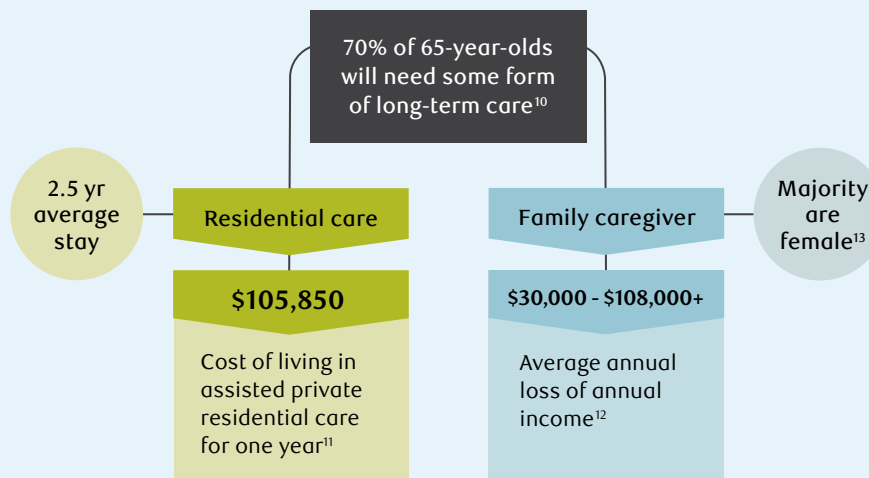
70% of 65-year-olds will need some form of long-term care$^{10}$

2.5 yr average stay

Residential care

$105,850

Cost of living in assisted private residential care for one year$^{11}$

Family caregiver

Majority are female$^{13}$

$30,000 - $108,000+

Average annual loss of annual income$^{12}$